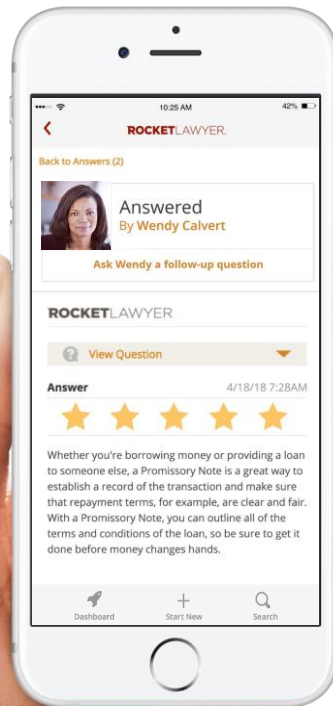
10:25 AM
42%

ROCKETLAWYER.

Back to Answers (2)

Answered
By Wendy Calvert

Ask Wendy a follow-up question

ROCKETLAWYER

View Question

Answer
4/18/18 7:28AM

Whether you're borrowing money or providing a loan to someone else, a Promissory Note is a great way to establish a record of the transaction and make sure that repayment terms, for example, are clear and fair. With a Promissory Note, you can outline all of the terms and conditions of the loan, so be sure to get it done before money changes hands.

Dashboard
Start New
Search